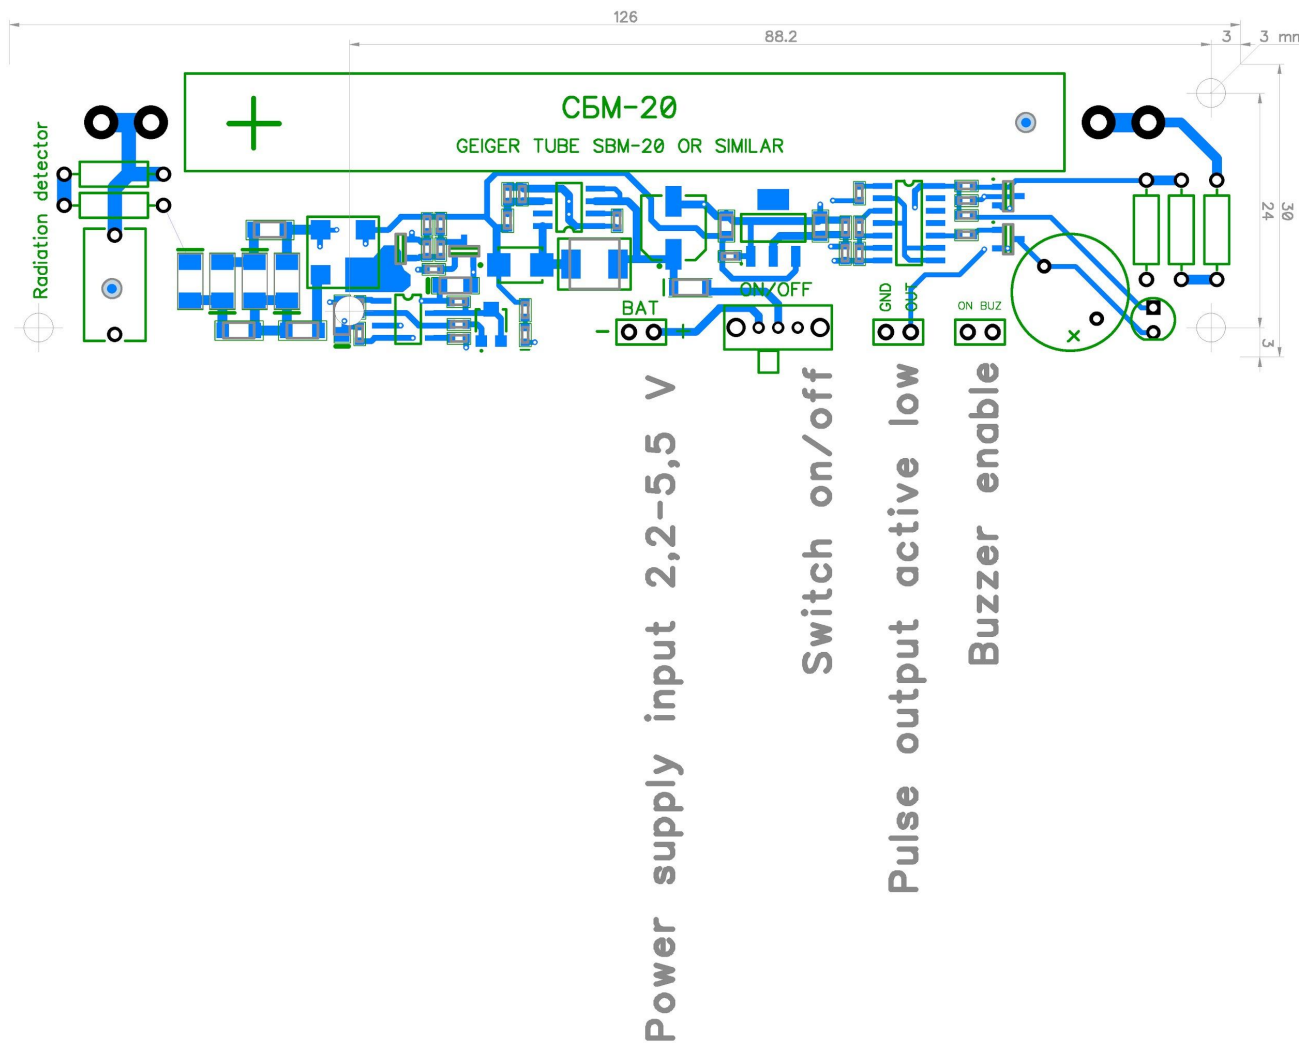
126

88.2

3

3 mm

СБМ-20

GEIGER TUBE SBM-20 OR SIMILAR

Radiation detector

BAT

ON/OFF

GND

OUT

ON BUZ

30

24

3

Power supply input 2,2-5,5 V

Switch on/off

Pulse output active low

Buzzer enable